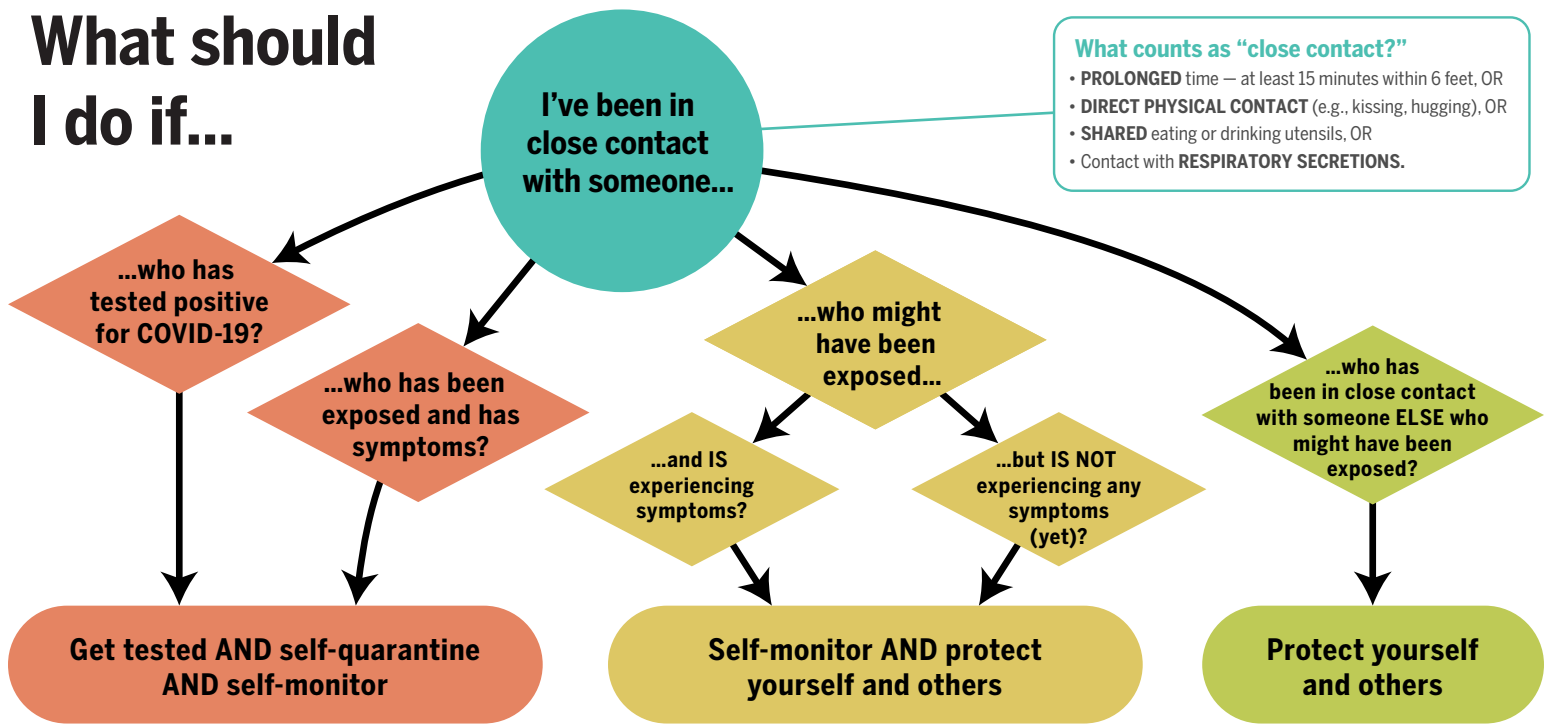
What should I do if...

I've been in close contact with someone...

What counts as "close contact?"
• PROLONGED time — at least 15 minutes within 6 feet, OR
• DIRECT PHYSICAL CONTACT (e.g., kissing, hugging), OR
• SHARED eating or drinking utensils, OR
• Contact with RESPIRATORY SECRETIONS.

...who has tested positive for COVID-19?

...who has been exposed and has symptoms?

...who might have been exposed...

...and IS experiencing symptoms?

...but IS NOT experiencing any symptoms (yet)?

...who has been in close contact with someone ELSE who might have been exposed?

Get tested AND self-quarantine AND self-monitor

Self-monitor AND protect yourself and others

Protect yourself and others